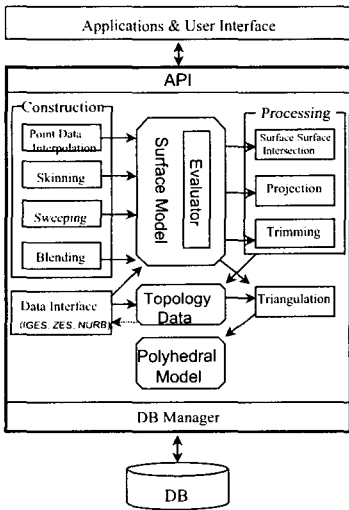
Applications & User Interface

API

Construction

Point Data Interpolation

Skinning

Sweeping

Blending

Surface Model

Evaluator

Processing

Surface Surface Intersection

Projection

Trimming

Data Interface (IGES, ZES, NURB)

Topology Data

Triangulation

Polyhedral Model

DB Manager

DB